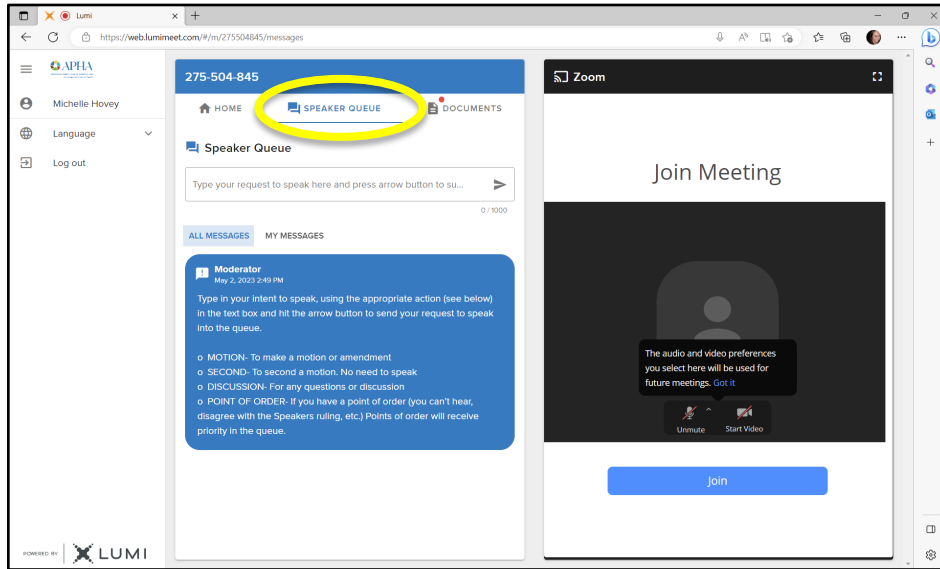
Lumi
https://web.lumimeet.com/#/m/275504845/messages

APHA

Michelle Hovey
Language
Log out

POWERED BY LUMI

275-504-845
HOME
SPEAKER QUEUE
DOCUMENTS

Speaker Queue
Type your request to speak here and press arrow button to su...
0 / 1000

ALL MESSAGES
MY MESSAGES

Moderator
May 2, 2023 2:49 PM
Type in your intent to speak, using the appropriate action (see below) in the text box and hit the arrow button to send your request to speak into the queue.

o MOTION- To make a motion or amendment
o SECOND- To second a motion. No need to speak
o DISCUSSION- For any questions or discussion
o POINT OF ORDER- If you have a point of order (you can't hear, disagree with the Speakers ruling, etc.) Points of order will receive priority in the queue.

Zoom
Join Meeting
The audio and video preferences you select here will be used for future meetings. Got it
Unmute
Start Video
Join